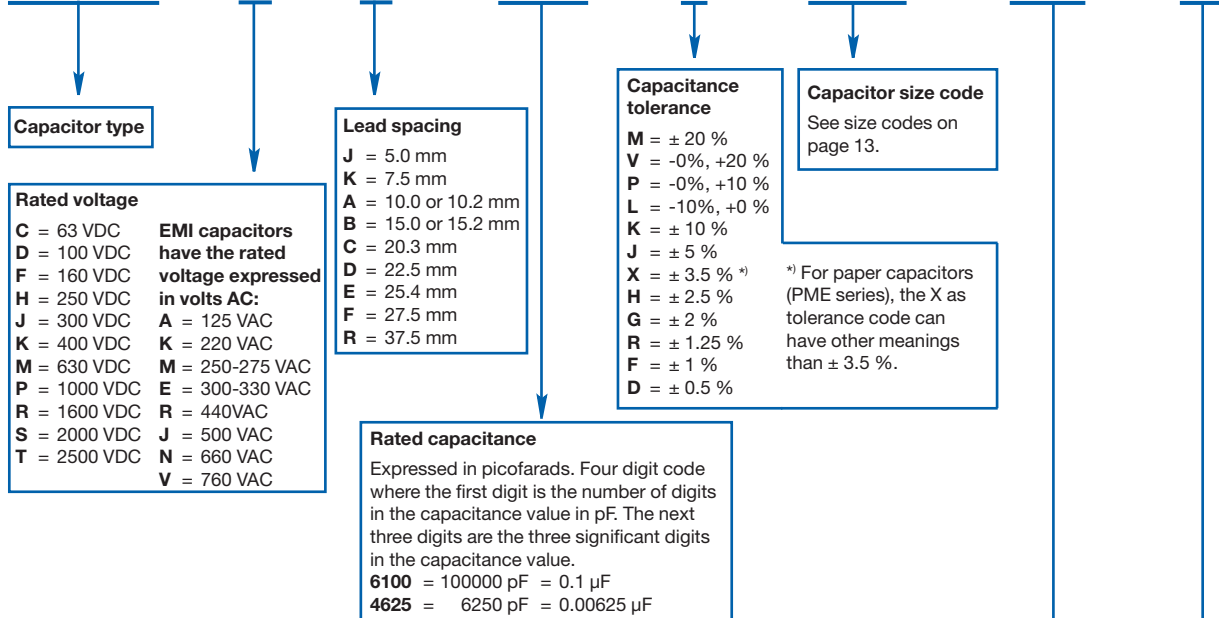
Capacitor type

Rated voltage

C = 63 VDC
D = 100 VDC
F = 160 VDC
H = 250 VDC
J = 300 VDC
K = 400 VDC
M = 630 VDC
P = 1000 VDC
R = 1600 VDC
S = 2000 VDC
T = 2500 VDC

EMI capacitors have the rated voltage expressed in volts AC:
A = 125 VAC
K = 220 VAC
M = 250-275 VAC
E = 300-330 VAC
R = 440VAC
J = 500 VAC
N = 660 VAC
V = 760 VAC

Lead spacing

J = 5.0 mm
K = 7.5 mm
A = 10.0 or 10.2 mm
B = 15.0 or 15.2 mm
C = 20.3 mm
D = 22.5 mm
E = 25.4 mm
F = 27.5 mm
R = 37.5 mm

Rated capacitance

Expressed in picofarads. Four digit code where the first digit is the number of digits in the capacitance value in pF. The next three digits are the three significant digits in the capacitance value.
6100 = 100000 pF = 0.1 µF
4625 = 6250 pF = 0.00625 µF

Capacitance tolerance

M = ± 20 %
V = -0%, +20 %
P = -0%, +10 %
L = -10%, +0 %
K = ± 10 %
J = ± 5 %
X = ± 3.5 % *)
H = ± 2.5 %
G = ± 2 %
R = ± 1.25 %
F = ± 1 %
D = ± 0.5 %

*) For paper capacitors (PME series), the X as tolerance code can have other meanings than ± 3.5 %.

Capacitor size code

See size codes on page 13.